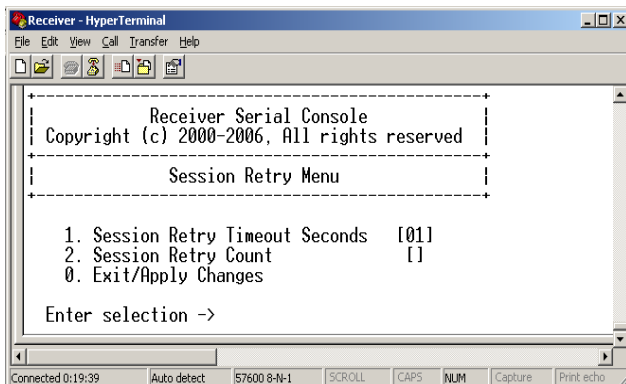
Receiver - HyperTerminal

File Edit View Call Transfer Help

Receiver Serial Console
Copyright (c) 2000-2006, All rights reserved

Session Retry Menu

1. Session Retry Timeout Seconds [01]
2. Session Retry Count []
0. Exit/Apply Changes

Enter selection ->

Connected 0:19:39 | Auto detect | 57600 8-N-1 | SCROLL | CAPS | NUM | Capture | Print echo